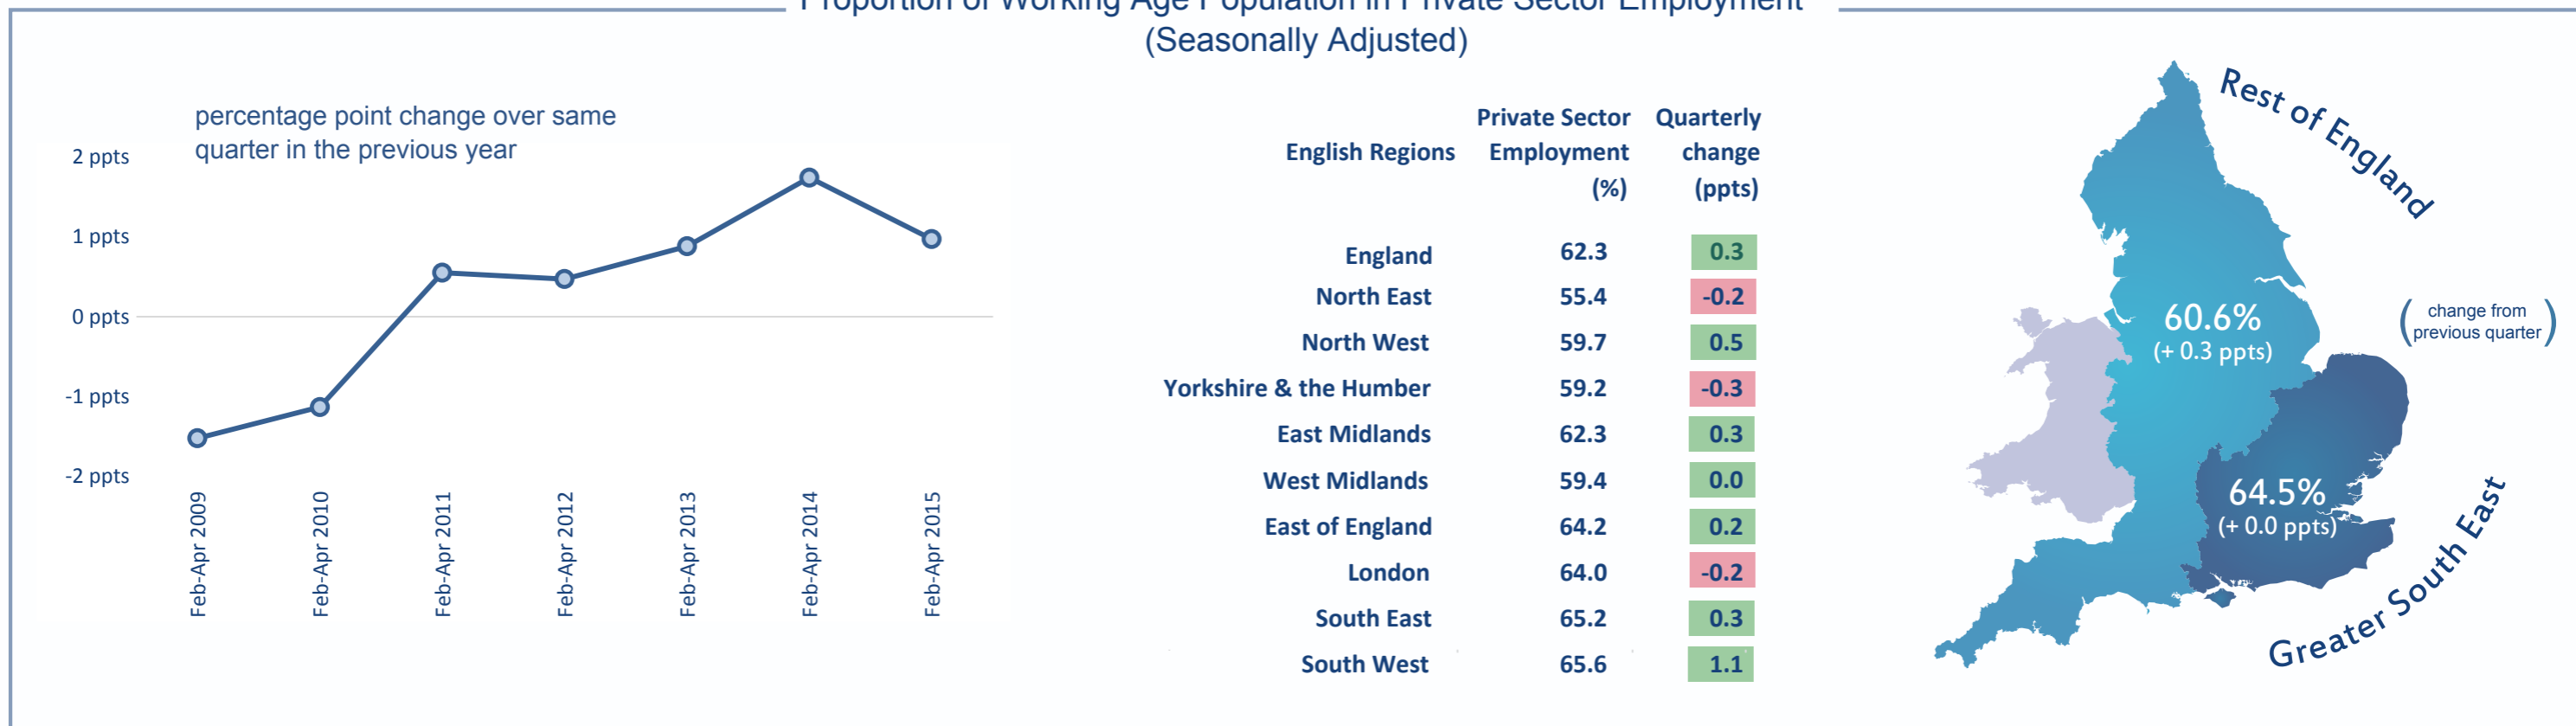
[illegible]
(Seasonally Adjusted)

percentage point change over same quarter in the previous year

2 ppts
1 ppts
0 ppts
-1 ppts
-2 ppts

Feb-Apr 2009
Feb-Apr 2010
Feb-Apr 2011
Feb-Apr 2012
Feb-Apr 2013
Feb-Apr 2014
Feb-Apr 2015

| English Regions | Private Sector Employment (%) | Quarterly change (ppts) |
|---|---|---|
| England | 62.3 | 0.3 |
| North East | 55.4 | -0.2 |
| North West | 59.7 | 0.5 |
| Yorkshire & the Humber | 59.2 | -0.3 |
| East Midlands | 62.3 | 0.3 |
| West Midlands | 59.4 | 0.0 |
| East of England | 64.2 | 0.2 |
| London | 64.0 | -0.2 |
| South East | 65.2 | 0.3 |
| South West | 65.6 | 1.1 |

Rest of England
60.6%
(+ 0.3 ppts)
( change from previous quarter )
64.5%
(+ 0.0 ppts)
Greater South East